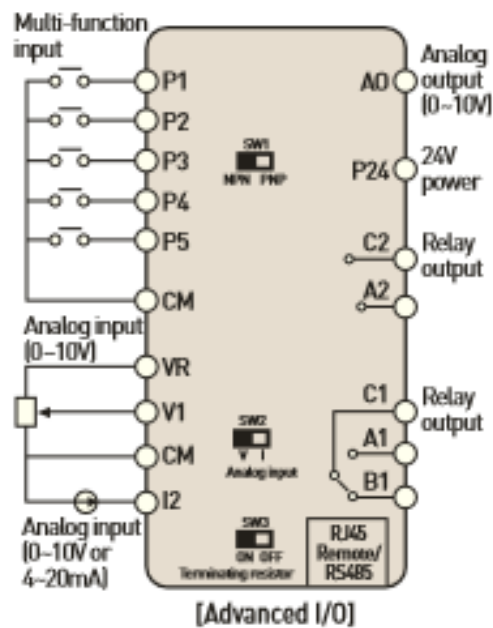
Multi-function input

P1
P2
P3
P4
P5
CM

Analog input (0~10V)
VR
V1
CM
I2

Analog input (0~10V or 4~20mA)

SW1
NPN PNP

SW2
V I
Analog input

SW3
ON OFF
Terminating resistor

RJ45 Remote/ RS485

AO
Analog output (0~10V)

P24
24V power

C2
A2
Relay output

C1
A1
B1
Relay output

[Advanced I/O]